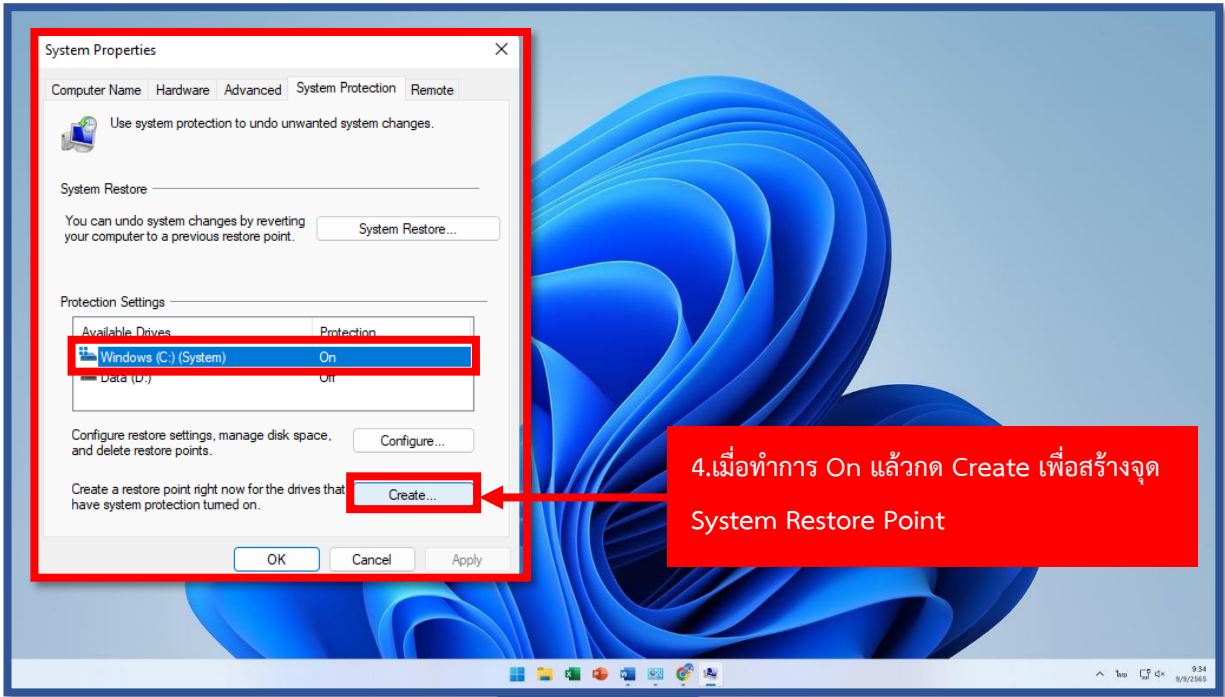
System Properties

Computer Name | Hardware | Advanced | System Protection | Remote

Use system protection to undo unwanted system changes.

System Restore

You can undo system changes by reverting your computer to a previous restore point.

System Restore...

Protection Settings

| Available Drives | Protection |
|---|---|
| Windows (C:) (System) | On |
| Data (D:) | Off |

Configure restore settings, manage disk space, and delete restore points.

Configure...

Create a restore point right now for the drives that have system protection turned on.

Create...

OK | Cancel | Apply

4.เมื่อทำการ On แล้วกด Create เพื่อสร้างจุด System Restore Point

ไทย

9:34
9/9/2565